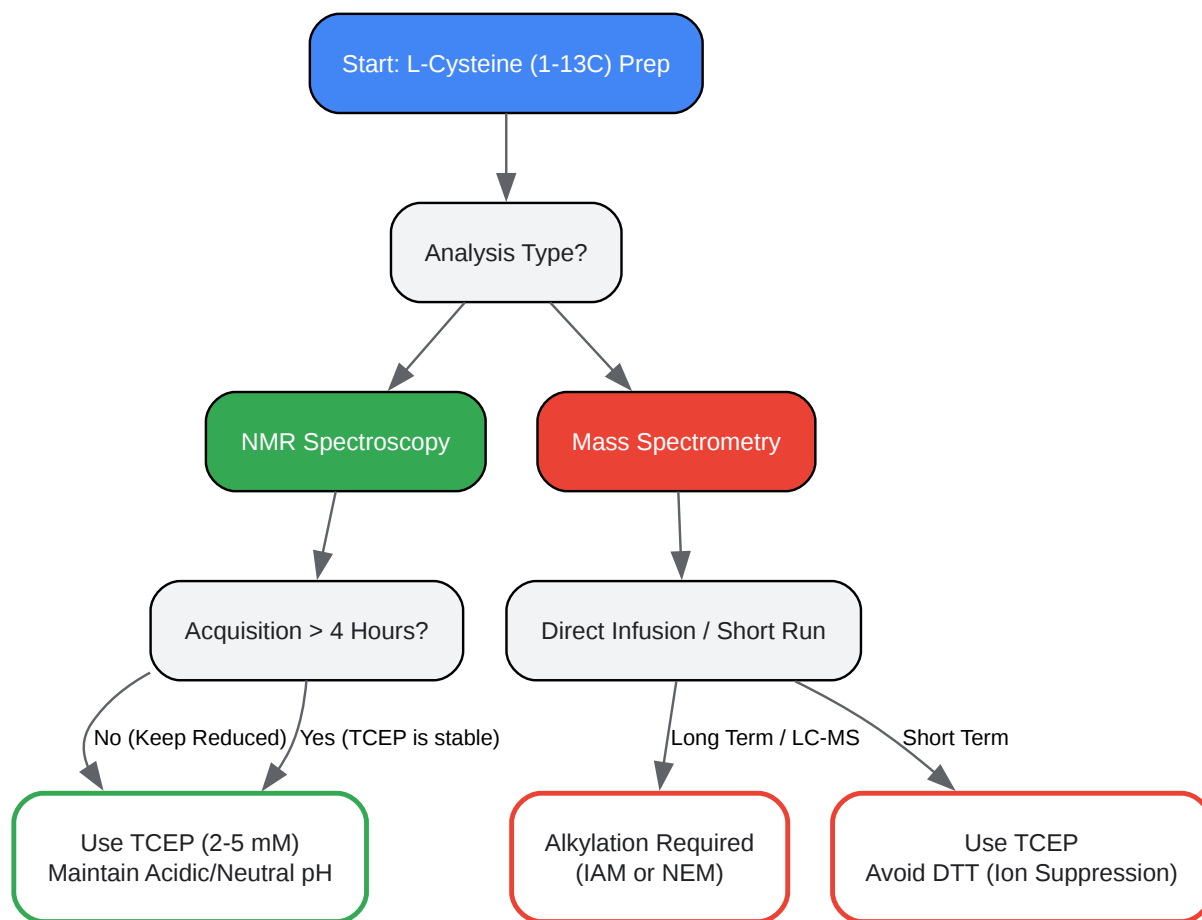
Start: L-Cysteine (1-13C) Prep

Analysis Type?

NMR Spectroscopy

Mass Spectrometry

Acquisition > 4 Hours?

Direct Infusion / Short Run

No (Keep Reduced)

Yes (TCEP is stable)

Long Term / LC-MS

Short Term

Use TCEP (2-5 mM)
Maintain Acidic/Neutral pH

Alkylation Required
(IAM or NEM)

Use TCEP
Avoid DTT (Ion Suppression)